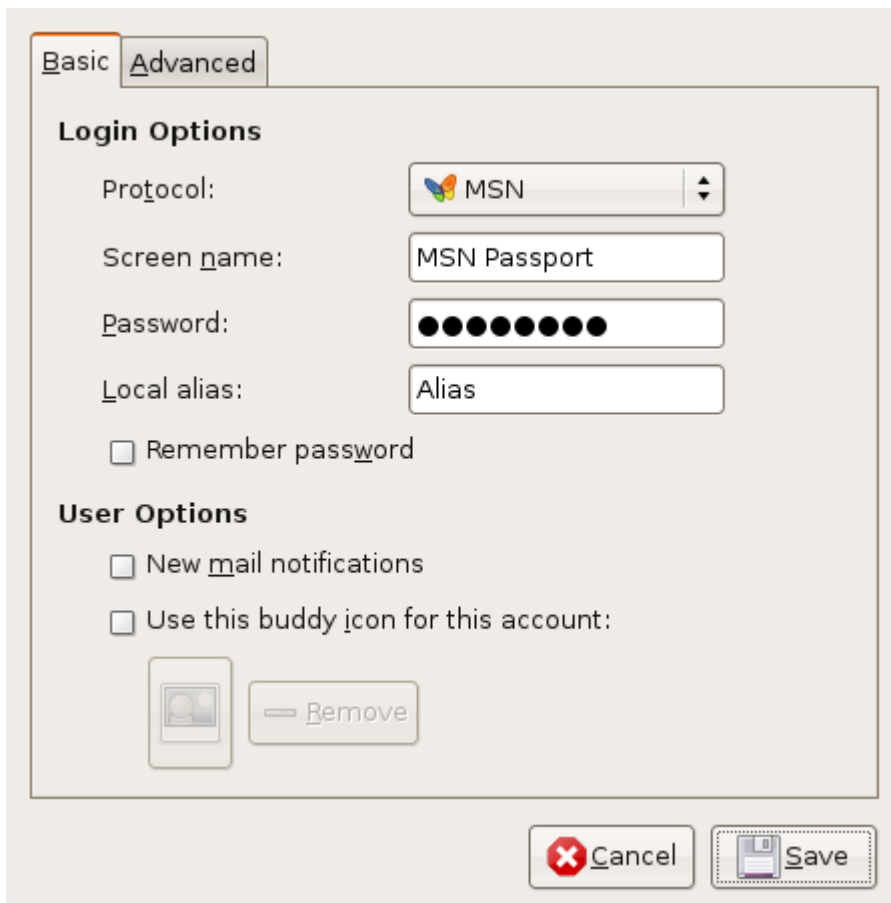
Basic Advanced

Login Options

Protocol: MSN

Screen name: MSN Passport

Password: ●●●●●●●●●

Local alias: Alias

Remember password

User Options

New mail notifications

Use this buddy icon for this account:

Remove

Cancel Save